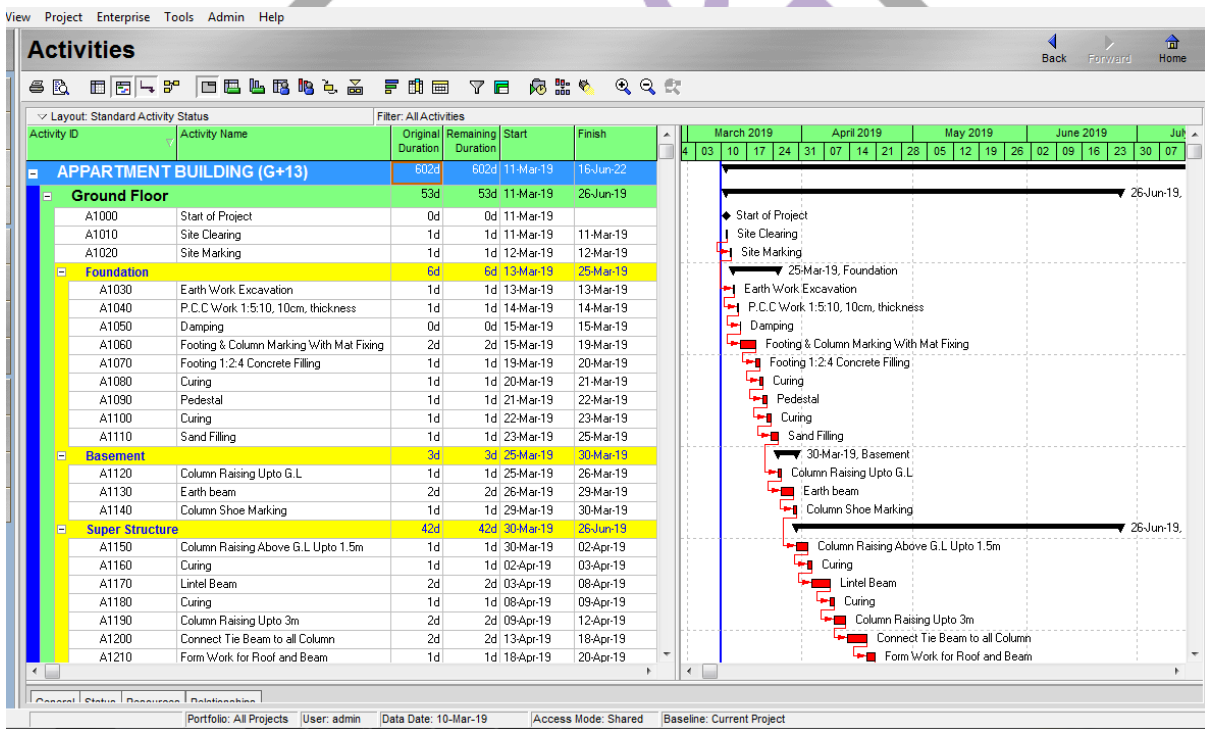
View Project Enterprise Tools Admin Help

Activities

Back Forward Home

Layout: Standard Activity Status
Filter: All Activities

| Activity ID | Activity Name | Original Duration | Remaining Duration | Start | Finish |
|---|---|---|---|---|---|
| APPARTMENT BUILDING (G+13) | | 602d | 602d | 11-Mar-19 | 16-Jun-22 |
| Ground Floor | | 53d | 53d | 11-Mar-19 | 26-Jun-19 |
| A1000 | Start of Project | 0d | 0d | 11-Mar-19 | |
| A1010 | Site Clearing | 1d | 1d | 11-Mar-19 | 11-Mar-19 |
| A1020 | Site Marking | 1d | 1d | 12-Mar-19 | 12-Mar-19 |
| Foundation | | 6d | 6d | 13-Mar-19 | 25-Mar-19 |
| A1030 | Earth Work Excavation | 1d | 1d | 13-Mar-19 | 13-Mar-19 |
| A1040 | P.C.C Work 1:5:10, 10cm, thickness | 1d | 1d | 14-Mar-19 | 14-Mar-19 |
| A1050 | Damping | 0d | 0d | 15-Mar-19 | 15-Mar-19 |
| A1060 | Footing & Column Marking With Mat Fixing | 2d | 2d | 15-Mar-19 | 19-Mar-19 |
| A1070 | Footing 1:2:4 Concrete Filling | 1d | 1d | 19-Mar-19 | 20-Mar-19 |
| A1080 | Curing | 1d | 1d | 20-Mar-19 | 21-Mar-19 |
| A1090 | Pedestal | 1d | 1d | 21-Mar-19 | 22-Mar-19 |
| A1100 | Curing | 1d | 1d | 22-Mar-19 | 23-Mar-19 |
| A1110 | Sand Filling | 1d | 1d | 23-Mar-19 | 25-Mar-19 |
| Basement | | 3d | 3d | 25-Mar-19 | 30-Mar-19 |
| A1120 | Column Raising Upto G.L | 1d | 1d | 25-Mar-19 | 26-Mar-19 |
| A1130 | Earth beam | 2d | 2d | 26-Mar-19 | 29-Mar-19 |
| A1140 | Column Shoe Marking | 1d | 1d | 29-Mar-19 | 30-Mar-19 |
| Super Structure | | 42d | 42d | 30-Mar-19 | 26-Jun-19 |
| A1150 | Column Raising Above G.L Upto 1.5m | 1d | 1d | 30-Mar-19 | 02-Apr-19 |
| A1160 | Curing | 1d | 1d | 02-Apr-19 | 03-Apr-19 |
| A1170 | Lintel Beam | 2d | 2d | 03-Apr-19 | 08-Apr-19 |
| A1180 | Curing | 1d | 1d | 08-Apr-19 | 09-Apr-19 |
| A1190 | Column Raising Upto 3m | 2d | 2d | 09-Apr-19 | 12-Apr-19 |
| A1200 | Connect Tie Beam to all Column | 2d | 2d | 13-Apr-19 | 18-Apr-19 |
| A1210 | Form Work for Roof and Beam | 1d | 1d | 18-Apr-19 | 20-Apr-19 |

March 2019 | April 2019 | May 2019 | June 2019 | July
4 03 10 17 24 31 07 14 21 28 05 12 19 26 02 09 16 23 30 07

26-Jun-19,
Start of Project
Site Clearing
Site Marking
25-Mar-19, Foundation
Earth Work Excavation
P.C.C Work 1:5:10, 10cm, thickness
Damping
Footing & Column Marking With Mat Fixing
Footing 1:2:4 Concrete Filling
Curing
Pedestal
Curing
Sand Filling
30-Mar-19, Basement
Column Raising Upto G.L
Earth beam
Column Shoe Marking
26-Jun-19,
Column Raising Above G.L Upto 1.5m
Curing
Lintel Beam
Curing
Column Raising Upto 3m
Connect Tie Beam to all Column
Form Work for Roof and Beam

General Status Resources Relationships

Portfolio: All Projects | User: admin | Data Date: 10-Mar-19 | Access Mode: Shared | Baseline: Current Project